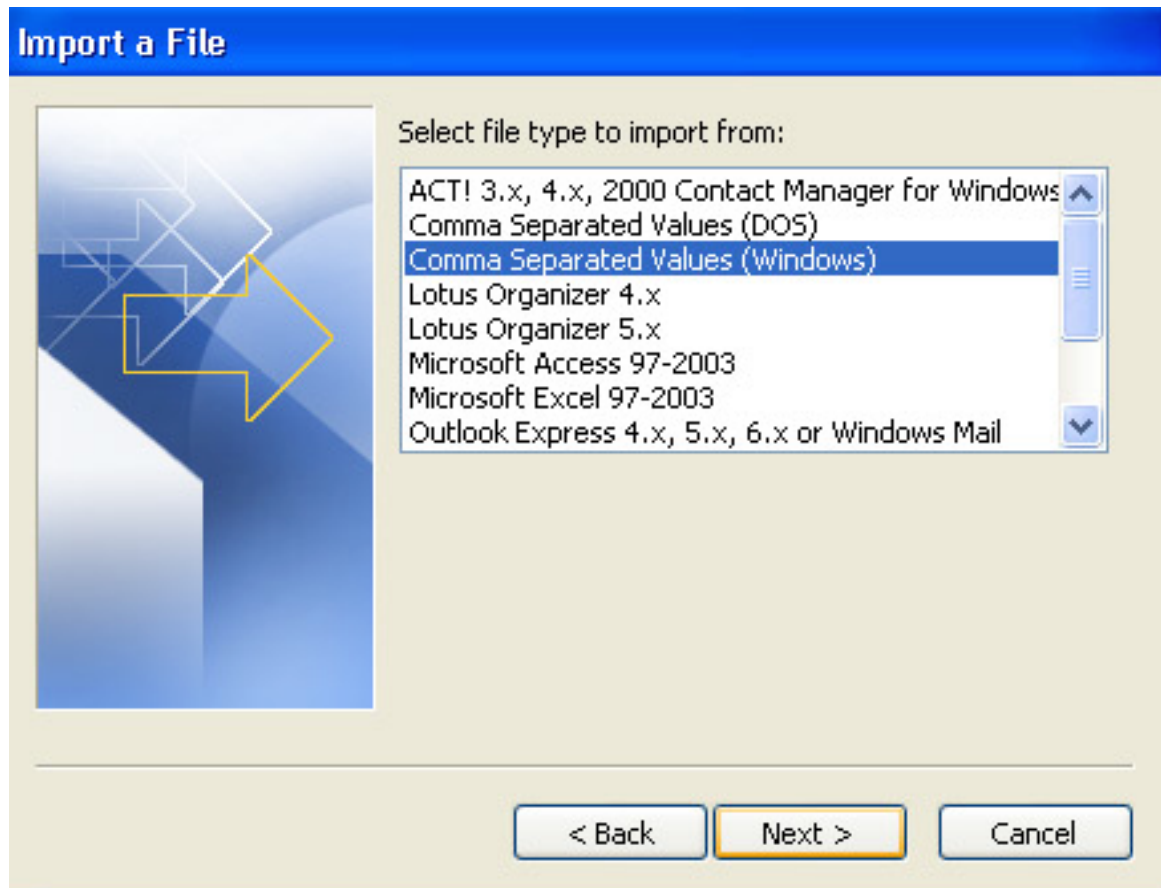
Import a File

Select file type to import from:

ACT! 3.x, 4.x, 2000 Contact Manager for Windows
Comma Separated Values (DOS)
Comma Separated Values (Windows)
Lotus Organizer 4.x
Lotus Organizer 5.x
Microsoft Access 97-2003
Microsoft Excel 97-2003
Outlook Express 4.x, 5.x, 6.x or Windows Mail

< Back
Next >
Cancel